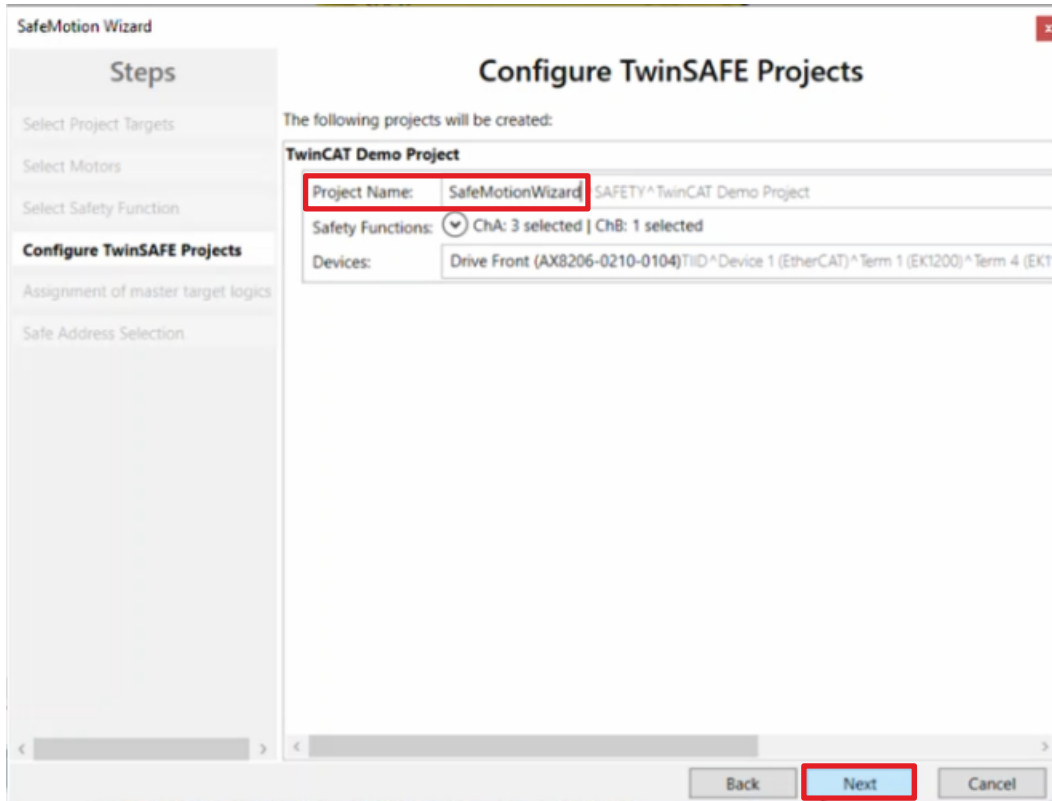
SafeMotion Wizard

Steps

Select Project Targets

Select Motors

Select Safety Function

Configure TwinSAFE Projects

Assignment of master target logics

Safe Address Selection

Configure TwinSAFE Projects

The following projects will be created:

TwinCAT Demo Project

Project Name: SafeMotionWizard SAFETY^TwinCAT Demo Project

Safety Functions: ChA: 3 selected | ChB: 1 selected

Devices: Drive Front (AX8206-0210-0104)TIID^Device 1 (EtherCAT)^Term 1 (EK1200)^Term 4 (EK1

Back Next Cancel